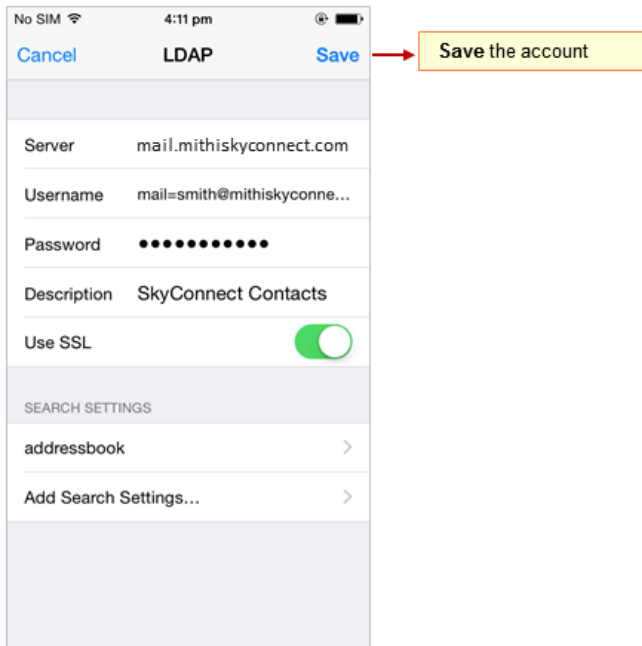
No SIM 4:11 pm

Cancel LDAP Save

Save the account

Server mail.mithiskyconnect.com

Username mail=smith@mithiskyconne...

Password ●●●●●●●●●●●

Description SkyConnect Contacts

Use SSL

SEARCH SETTINGS

addressbook

Add Search Settings...